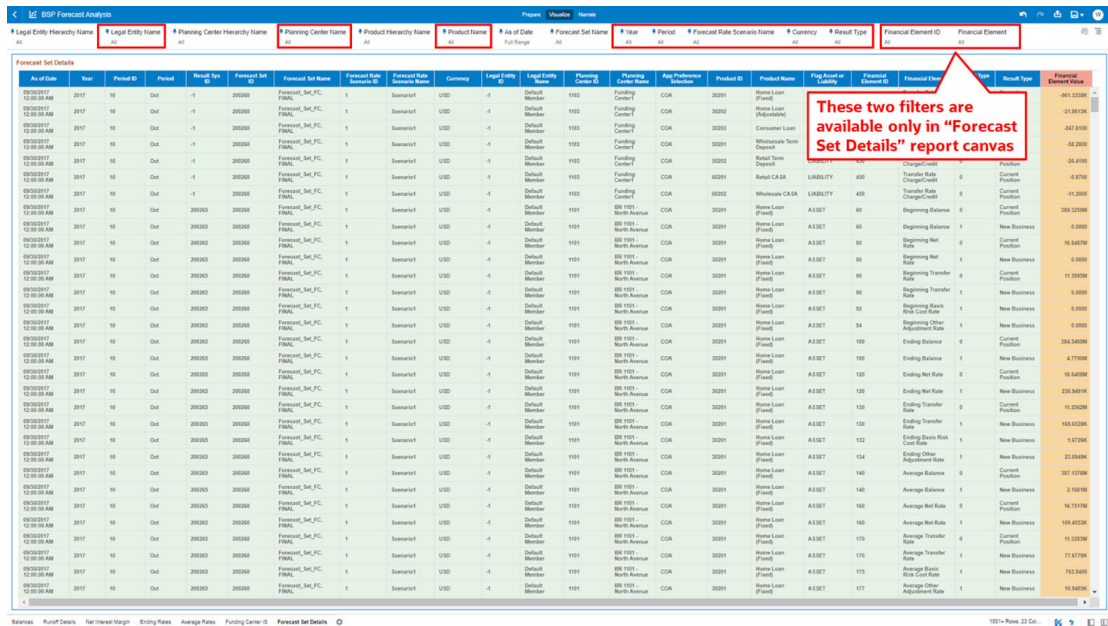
BSP Forecast Analysis

Prepare Visualize Narrate

Legal Entity Hierarchy Name All | Legal Entity Name All | Planning Center Hierarchy Name All | Planning Center Name All | Product Hierarchy Name All | Product Name All | As of Date Full Range | Forecast Set Name All | Year All | Period All | Forecast Rate Scenario Name All | Currency All | Result Type All | Financial Element ID All | Financial Element All

Forecast Set Details

These two filters are available only in "Forecast Set Details" report canvas

| As of Date | Year | Period ID | Period | Result Sys ID | Forecast Set ID | Forecast Set Name | Forecast Rate Scenario ID | Forecast Rate Scenario Name | Currency | Legal Entity ID | Legal Entity Name | Planning Center ID | Planning Center Name | App Preference Selection | Product ID | Product Name | Flag Asset or Liability | Financial Element ID | Financial Element | Type | Result Type | Financial Element Value |
|---|---|---|---|---|---|---|---|---|---|---|---|---|---|---|---|---|---|---|---|---|---|---|
| 09/30/2017 12:00:00 AM | 2017 | 10 | Oct | -1 | 200260 | Forecast_Set_FC. FINAL | 1 | Scenario1 | USD | -1 | Default Member | 1103 | Funding Center1 | COA | 30201 | Home Loan (Fixed) | | | | | | -661.3238K |
| 09/30/2017 12:00:00 AM | 2017 | 10 | Oct | -1 | 200260 | Forecast_Set_FC. FINAL | 1 | Scenario1 | USD | -1 | Default Member | 1103 | Funding Center1 | COA | 30202 | Home Loan (Adjustable) | | | | | | -21.8613K |
| 09/30/2017 12:00:00 AM | 2017 | 10 | Oct | -1 | 200260 | Forecast_Set_FC. FINAL | 1 | Scenario1 | USD | -1 | Default Member | 1103 | Funding Center1 | COA | 30203 | Consumer Loan | | | | | | -247.9100 |
| 09/30/2017 12:00:00 AM | 2017 | 10 | Oct | -1 | 200260 | Forecast_Set_FC. FINAL | 1 | Scenario1 | USD | -1 | Default Member | 1103 | Funding Center1 | COA | 50201 | Wholesale Term Deposit | | | | | | -58.2800 |
| 09/30/2017 12:00:00 AM | 2017 | 10 | Oct | -1 | 200260 | Forecast_Set_FC. FINAL | 1 | Scenario1 | USD | -1 | Default Member | 1103 | Funding Center1 | COA | 50202 | Retail Term Deposit | LIABILITY | | Charge/Credit | 0 | | -26.4100 |
| 09/30/2017 12:00:00 AM | 2017 | 10 | Oct | -1 | 200260 | Forecast_Set_FC. FINAL | 1 | Scenario1 | USD | -1 | Default Member | 1103 | Funding Center1 | COA | 60201 | Retail CASA | LIABILITY | 450 | Transfer Rate Charge/Credit | 0 | Current Position | -0.8700 |
| 09/30/2017 12:00:00 AM | 2017 | 10 | Oct | -1 | 200260 | Forecast_Set_FC. FINAL | 1 | Scenario1 | USD | -1 | Default Member | 1103 | Funding Center1 | COA | 60202 | Wholesale CASA | LIABILITY | 450 | Transfer Rate Charge/Credit | 0 | Current Position | -41.2800 |
| 09/30/2017 12:00:00 AM | 2017 | 10 | Oct | 200263 | 200260 | Forecast_Set_FC. FINAL | 1 | Scenario1 | USD | -1 | Default Member | 1101 | BR 1101 - North Avenue | COA | 30201 | Home Loan (Fixed) | ASSET | 60 | Beginning Balance | 0 | Current Position | 389.3259M |
| 09/30/2017 12:00:00 AM | 2017 | 10 | Oct | 200263 | 200260 | Forecast_Set_FC. FINAL | 1 | Scenario1 | USD | -1 | Default Member | 1101 | BR 1101 - North Avenue | COA | 30201 | Home Loan (Fixed) | ASSET | 60 | Beginning Balance | 1 | New Business | 0.0000 |
| 09/30/2017 12:00:00 AM | 2017 | 10 | Oct | 200263 | 200260 | Forecast_Set_FC. FINAL | 1 | Scenario1 | USD | -1 | Default Member | 1101 | BR 1101 - North Avenue | COA | 30201 | Home Loan (Fixed) | ASSET | 80 | Beginning Net Rate | 0 | Current Position | 16.8457M |
| 09/30/2017 12:00:00 AM | 2017 | 10 | Oct | 200263 | 200260 | Forecast_Set_FC. FINAL | 1 | Scenario1 | USD | -1 | Default Member | 1101 | BR 1101 - North Avenue | COA | 30201 | Home Loan (Fixed) | ASSET | 80 | Beginning Net Rate | 1 | New Business | 0.0000 |
| 09/30/2017 12:00:00 AM | 2017 | 10 | Oct | 200263 | 200260 | Forecast_Set_FC. FINAL | 1 | Scenario1 | USD | -1 | Default Member | 1101 | BR 1101 - North Avenue | COA | 30201 | Home Loan (Fixed) | ASSET | 90 | Beginning Transfer Rate | 0 | Current Position | 11.3959M |
| 09/30/2017 12:00:00 AM | 2017 | 10 | Oct | 200263 | 200260 | Forecast_Set_FC. FINAL | 1 | Scenario1 | USD | -1 | Default Member | 1101 | BR 1101 - North Avenue | COA | 30201 | Home Loan (Fixed) | ASSET | 90 | Beginning Transfer Rate | 1 | New Business | 0.0000 |
| 09/30/2017 12:00:00 AM | 2017 | 10 | Oct | 200263 | 200260 | Forecast_Set_FC. FINAL | 1 | Scenario1 | USD | -1 | Default Member | 1101 | BR 1101 - North Avenue | COA | 30201 | Home Loan (Fixed) | ASSET | 94 | Beginning Basis Risk Cost Rate | 1 | New Business | 0.0000 |
| 09/30/2017 12:00:00 AM | 2017 | 10 | Oct | 200263 | 200260 | Forecast_Set_FC. FINAL | 1 | Scenario1 | USD | -1 | Default Member | 1101 | BR 1101 - North Avenue | COA | 30201 | Home Loan (Fixed) | ASSET | 98 | Beginning Other Adjustment Rate | 1 | New Business | 0.0000 |
| 09/30/2017 12:00:00 AM | 2017 | 10 | Oct | 200263 | 200260 | Forecast_Set_FC. FINAL | 1 | Scenario1 | USD | -1 | Default Member | 1101 | BR 1101 - North Avenue | COA | 30201 | Home Loan (Fixed) | ASSET | 100 | Ending Balance | 0 | Current Position | 384.5459M |
| 09/30/2017 12:00:00 AM | 2017 | 10 | Oct | 200263 | 200260 | Forecast_Set_FC. FINAL | 1 | Scenario1 | USD | -1 | Default Member | 1101 | BR 1101 - North Avenue | COA | 30201 | Home Loan (Fixed) | ASSET | 100 | Ending Balance | 1 | New Business | 4.7790M |
| 09/30/2017 12:00:00 AM | 2017 | 10 | Oct | 200263 | 200260 | Forecast_Set_FC. FINAL | 1 | Scenario1 | USD | -1 | Default Member | 1101 | BR 1101 - North Avenue | COA | 30201 | Home Loan (Fixed) | ASSET | 120 | Ending Net Rate | 0 | Current Position | 16.6408M |
| 09/30/2017 12:00:00 AM | 2017 | 10 | Oct | 200263 | 200260 | Forecast_Set_FC. FINAL | 1 | Scenario1 | USD | -1 | Default Member | 1101 | BR 1101 - North Avenue | COA | 30201 | Home Loan (Fixed) | ASSET | 120 | Ending Net Rate | 1 | New Business | 238.9491K |
| 09/30/2017 12:00:00 AM | 2017 | 10 | Oct | 200263 | 200260 | Forecast_Set_FC. FINAL | 1 | Scenario1 | USD | -1 | Default Member | 1101 | BR 1101 - North Avenue | COA | 30201 | Home Loan (Fixed) | ASSET | 130 | Ending Transfer Rate | 0 | Current Position | 11.2362M |
| 09/30/2017 12:00:00 AM | 2017 | 10 | Oct | 200263 | 200260 | Forecast_Set_FC. FINAL | 1 | Scenario1 | USD | -1 | Default Member | 1101 | BR 1101 - North Avenue | COA | 30201 | Home Loan (Fixed) | ASSET | 130 | Ending Transfer Rate | 1 | New Business | 168.6326K |
| 09/30/2017 12:00:00 AM | 2017 | 10 | Oct | 200263 | 200260 | Forecast_Set_FC. FINAL | 1 | Scenario1 | USD | -1 | Default Member | 1101 | BR 1101 - North Avenue | COA | 30201 | Home Loan (Fixed) | ASSET | 132 | Ending Basis Risk Cost Rate | 1 | New Business | 1.6726K |
| 09/30/2017 12:00:00 AM | 2017 | 10 | Oct | 200263 | 200260 | Forecast_Set_FC. FINAL | 1 | Scenario1 | USD | -1 | Default Member | 1101 | BR 1101 - North Avenue | COA | 30201 | Home Loan (Fixed) | ASSET | 134 | Ending Other Adjustment Rate | 1 | New Business | 23.8949K |
| 09/30/2017 12:00:00 AM | 2017 | 10 | Oct | 200263 | 200260 | Forecast_Set_FC. FINAL | 1 | Scenario1 | USD | -1 | Default Member | 1101 | BR 1101 - North Avenue | COA | 30201 | Home Loan (Fixed) | ASSET | 140 | Average Balance | 0 | Current Position | 387.1378M |
| 09/30/2017 12:00:00 AM | 2017 | 10 | Oct | 200263 | 200260 | Forecast_Set_FC. FINAL | 1 | Scenario1 | USD | -1 | Default Member | 1101 | BR 1101 - North Avenue | COA | 30201 | Home Loan (Fixed) | ASSET | 140 | Average Balance | 1 | New Business | 2.1081M |
| 09/30/2017 12:00:00 AM | 2017 | 10 | Oct | 200263 | 200260 | Forecast_Set_FC. FINAL | 1 | Scenario1 | USD | -1 | Default Member | 1101 | BR 1101 - North Avenue | COA | 30201 | Home Loan (Fixed) | ASSET | 160 | Average Net Rate | 0 | Current Position | 16.7517M |
| 09/30/2017 12:00:00 AM | 2017 | 10 | Oct | 200263 | 200260 | Forecast_Set_FC. FINAL | 1 | Scenario1 | USD | -1 | Default Member | 1101 | BR 1101 - North Avenue | COA | 30201 | Home Loan (Fixed) | ASSET | 160 | Average Net Rate | 1 | New Business | 109.4033K |
| 09/30/2017 12:00:00 AM | 2017 | 10 | Oct | 200263 | 200260 | Forecast_Set_FC. FINAL | 1 | Scenario1 | USD | -1 | Default Member | 1101 | BR 1101 - North Avenue | COA | 30201 | Home Loan (Fixed) | ASSET | 170 | Average Transfer Rate | 0 | Current Position | 11.3263M |
| 09/30/2017 12:00:00 AM | 2017 | 10 | Oct | 200263 | 200260 | Forecast_Set_FC. FINAL | 1 | Scenario1 | USD | -1 | Default Member | 1101 | BR 1101 - North Avenue | COA | 30201 | Home Loan (Fixed) | ASSET | 170 | Average Transfer Rate | 1 | New Business | 77.6778K |
| 09/30/2017 12:00:00 AM | 2017 | 10 | Oct | 200263 | 200260 | Forecast_Set_FC. FINAL | 1 | Scenario1 | USD | -1 | Default Member | 1101 | BR 1101 - North Avenue | COA | 30201 | Home Loan (Fixed) | ASSET | 175 | Average Basis Risk Cost Rate | 1 | New Business | 765.8450 |
| 09/30/2017 12:00:00 AM | 2017 | 10 | Oct | 200263 | 200260 | Forecast_Set_FC. FINAL | 1 | Scenario1 | USD | -1 | Default Member | 1101 | BR 1101 - North Avenue | COA | 30201 | Home Loan (Fixed) | ASSET | 177 | Average Other Adjustment Rate | 1 | New Business | 10.9402K |

Balances Runoff Details Net Interest Margin Ending Rates Average Rates Funding Center IS Forecast Set Details

1001+ Rows, 23 Col...